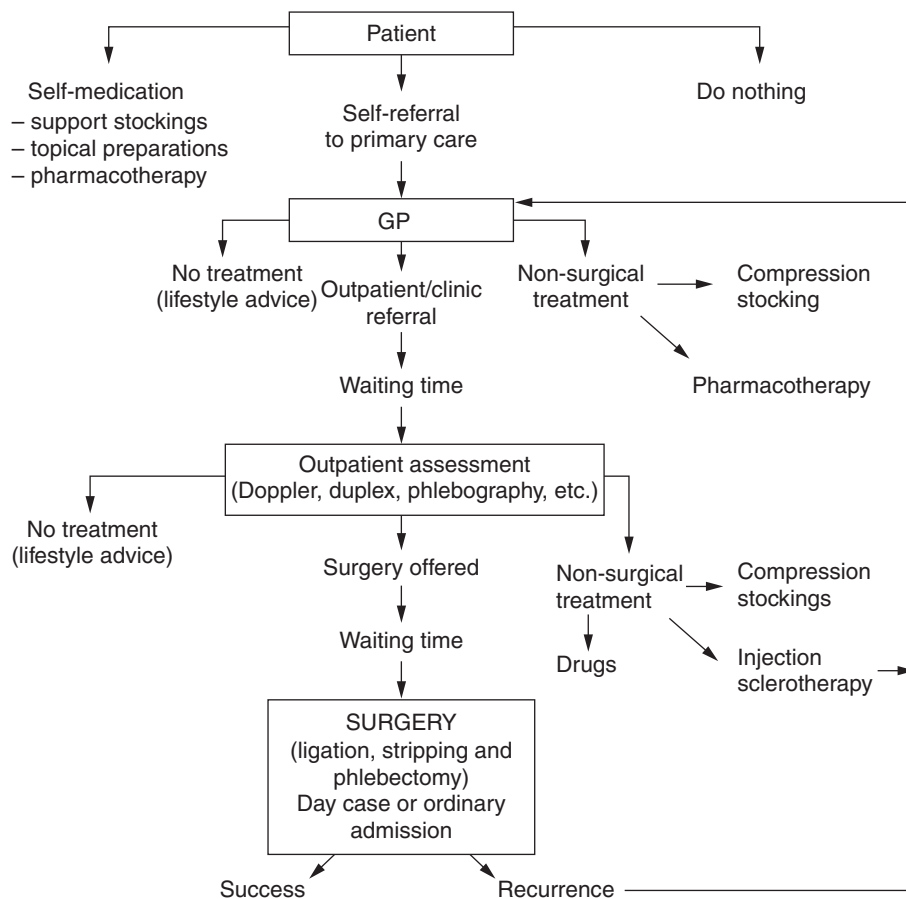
Patient

Self-medication
– support stockings
– topical preparations
– pharmacotherapy

Self-referral to primary care

Do nothing

GP

No treatment (lifestyle advice)

Outpatient/clinic referral

Non-surgical treatment

Compression stocking

Pharmacotherapy

Waiting time

Outpatient assessment (Doppler, duplex, phlebography, etc.)

No treatment (lifestyle advice)

Surgery offered

Non-surgical treatment

Compression stockings

Drugs

Injection sclerotherapy

Waiting time

SURGERY
(ligation, stripping and phlebectomy)
Day case or ordinary admission

Success

Recurrence